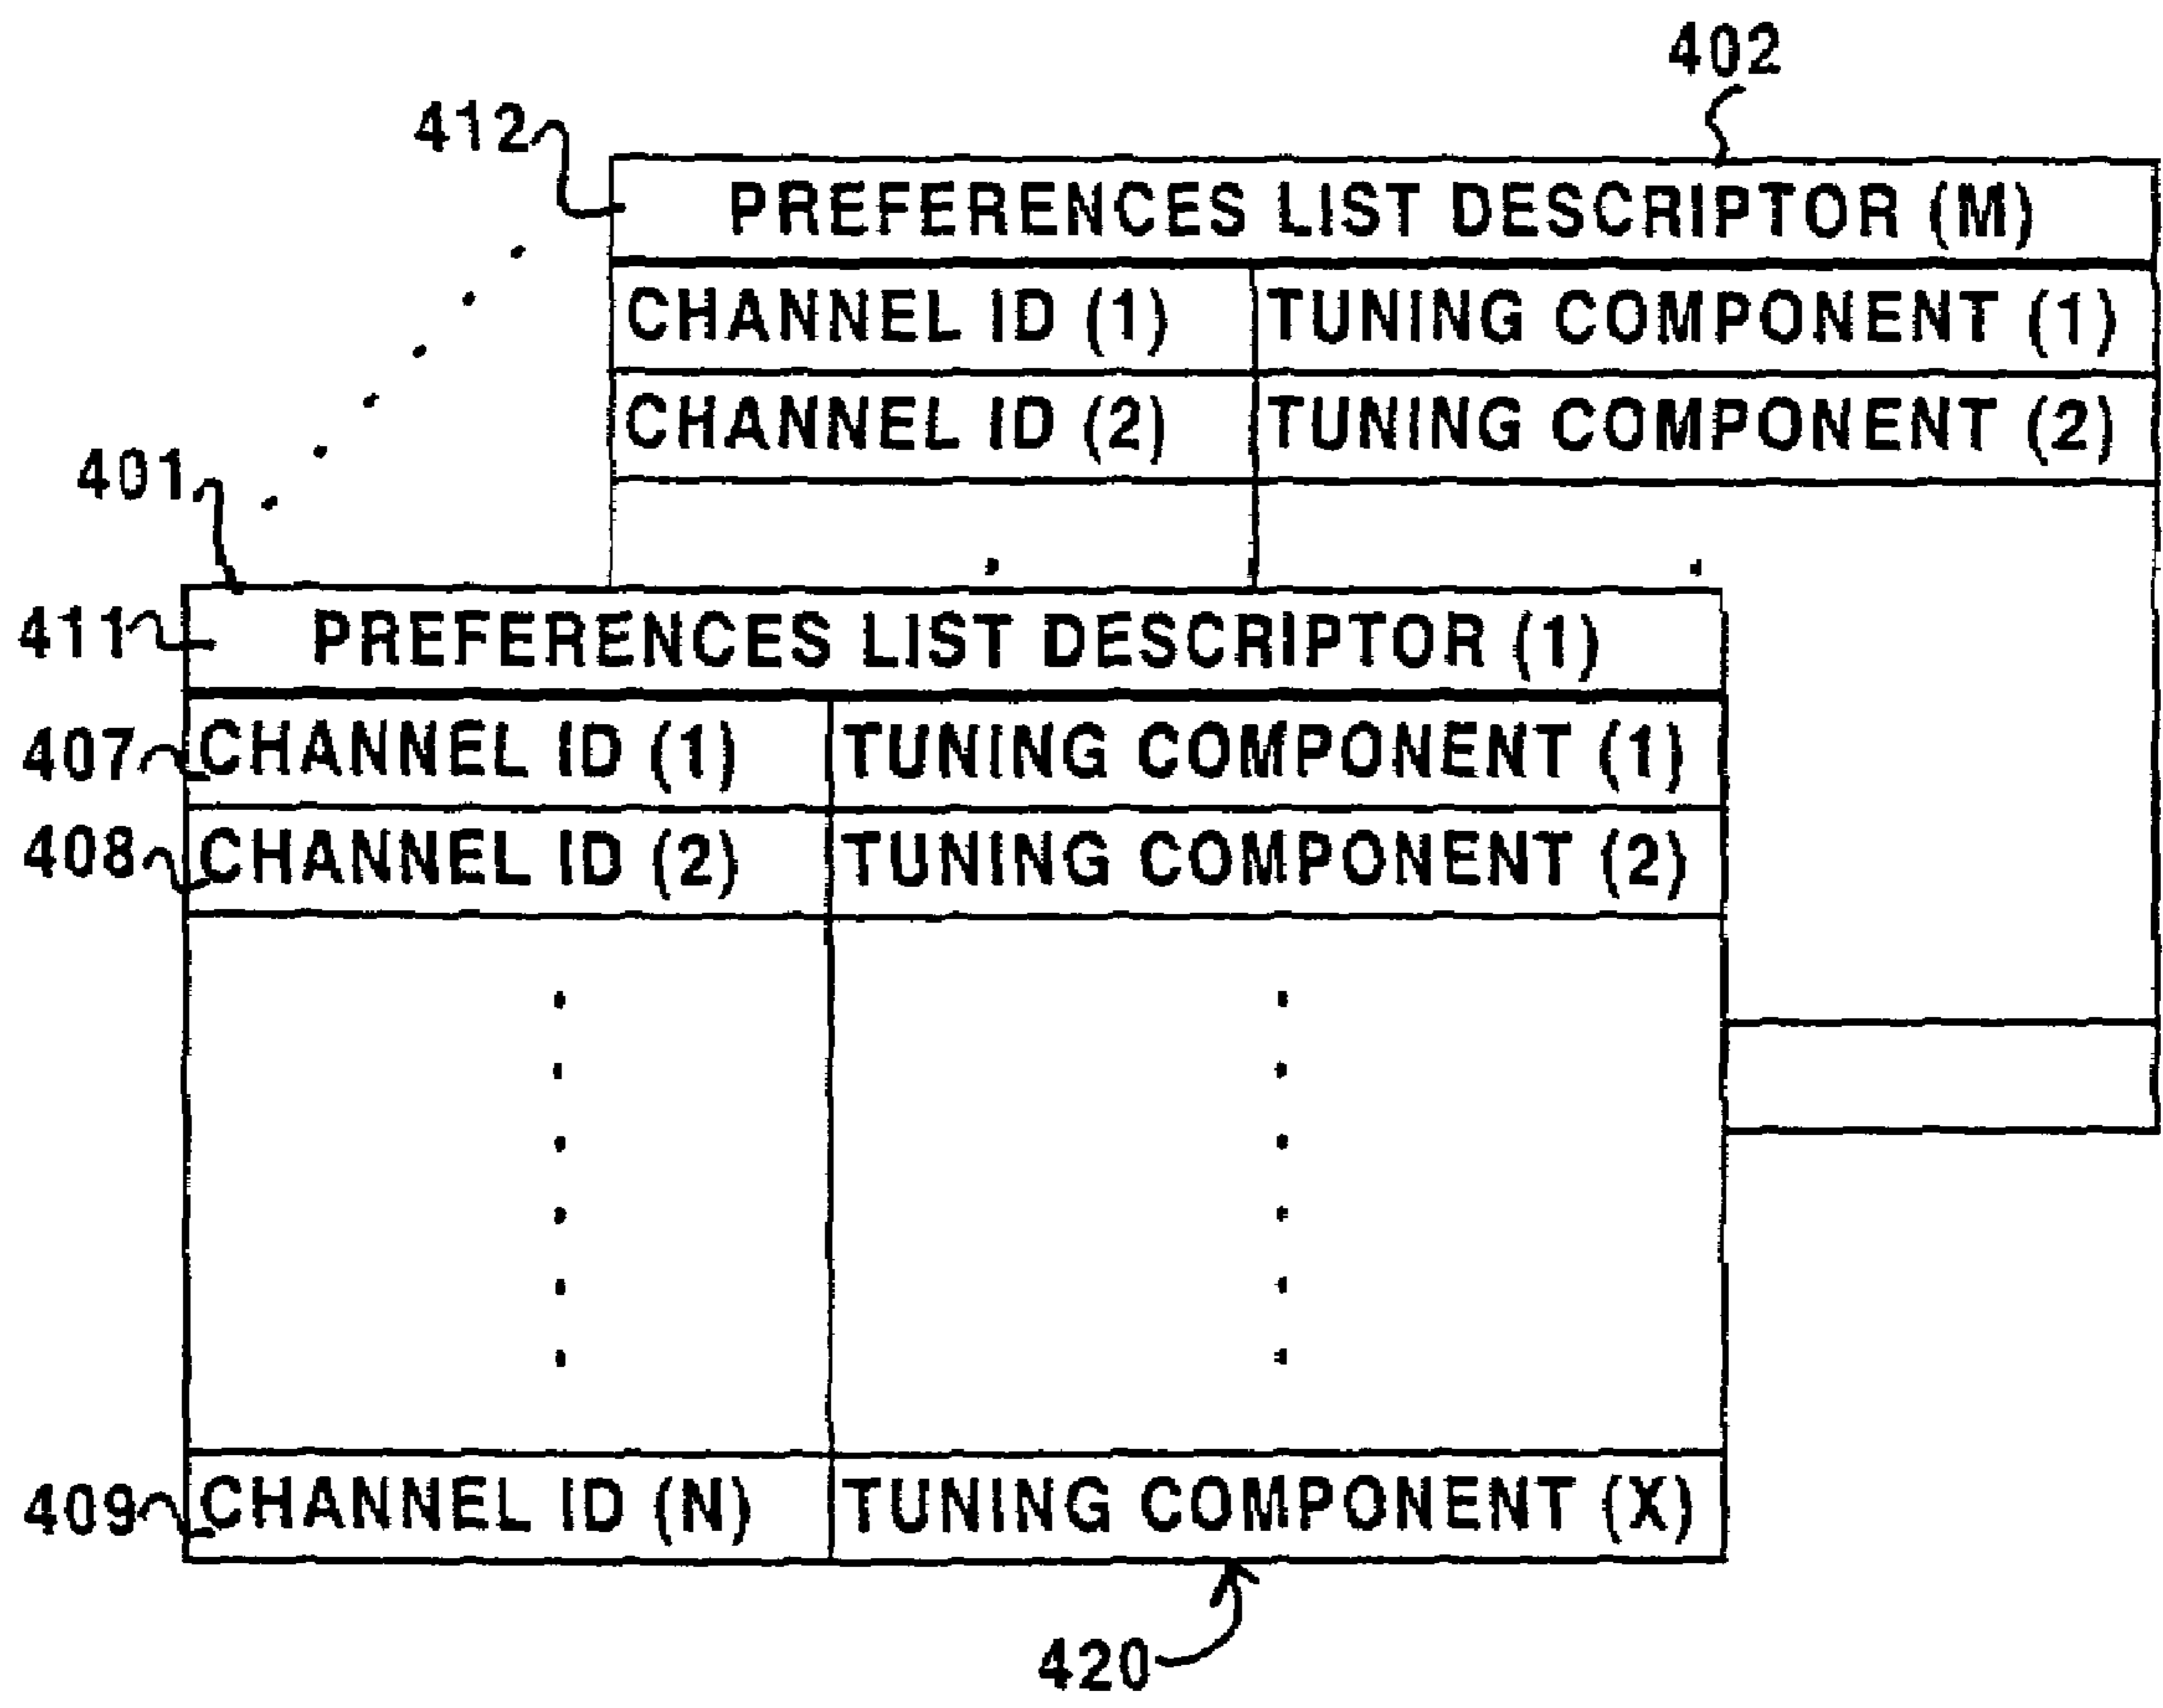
402

412

PREFERENCES LIST DESCRIPTOR (M)

| CHANNEL ID (1) | TUNING COMPONENT (1) |
|---|---|
| CHANNEL ID (2) | TUNING COMPONENT (2) |

401

411 PREFERENCES LIST DESCRIPTOR (1)

| | |
|---|---|
| 407 CHANNEL ID (1) | TUNING COMPONENT (1) |
| 408 CHANNEL ID (2) | TUNING COMPONENT (2) |
| 409 CHANNEL ID (N) | TUNING COMPONENT (X) |

420